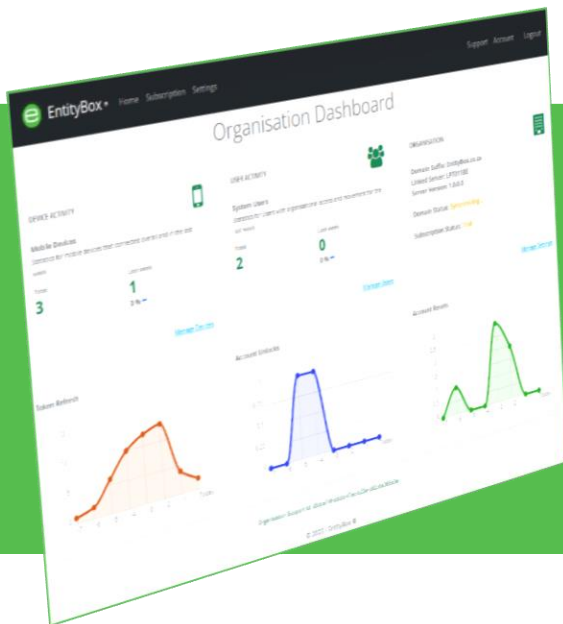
Support Account Logout

EntityBox Home Subscription Settings

Organisation Dashboard

DEVICE ACTIVITY

Mobile Devices

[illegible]

3

1

0 %

Manage Devices

USER ACTIVITY

System Users

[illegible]

2

0

0 %

Manage Users

ORGANISATION

Domain Suffix: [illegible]

Linked Server: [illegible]

Server Version: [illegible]

Domain Status: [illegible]

Subscription Status: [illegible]

Manage Domain

Token Refresh

Account Unlocks

Account Resets

Organisation Support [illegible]

© 2021 - EntityBox ®